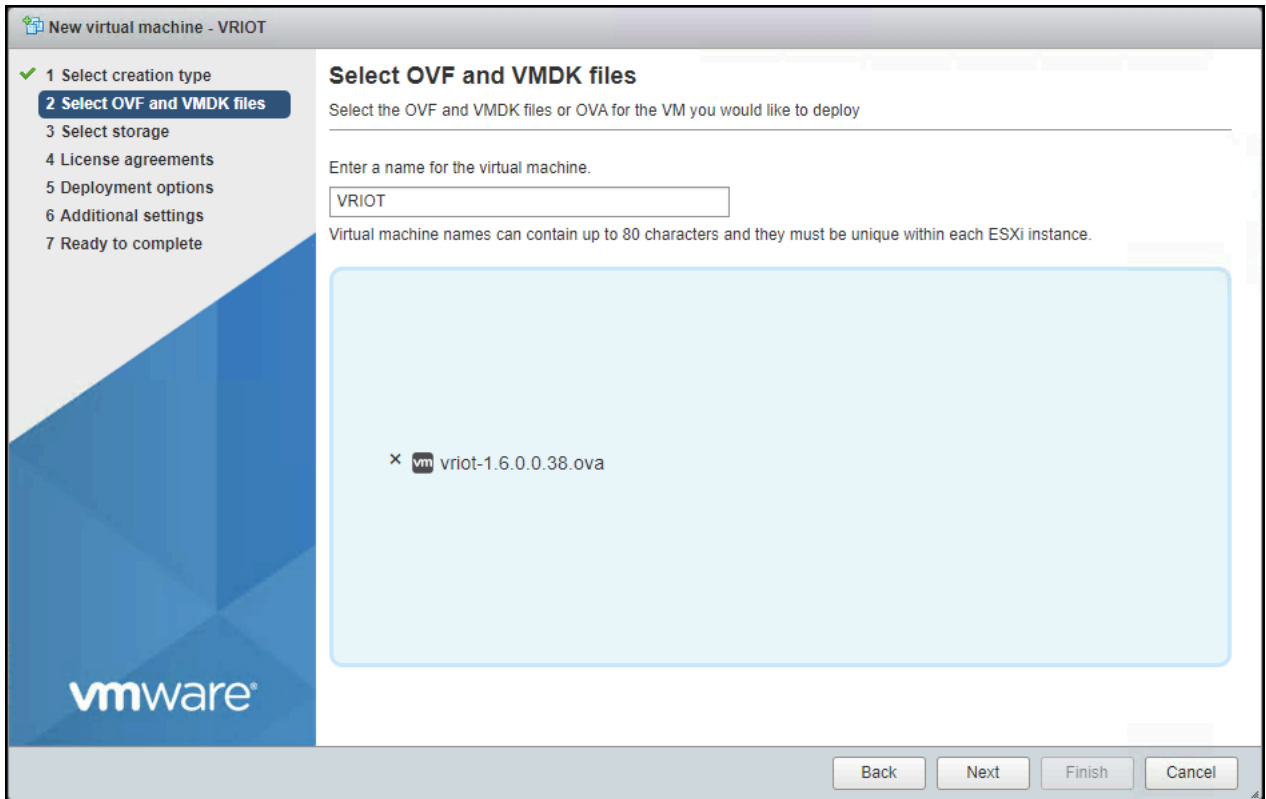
New virtual machine - VRIOT

1 Select creation type
2 Select OVF and VMDK files
3 Select storage
4 License agreements
5 Deployment options
6 Additional settings
7 Ready to complete

vmware

Select OVF and VMDK files

Select the OVF and VMDK files or OVA for the VM you would like to deploy

Enter a name for the virtual machine.

VRIOT

Virtual machine names can contain up to 80 characters and they must be unique within each ESXi instance.

× vm vriot-1.6.0.0.38.ova

Back Next Finish Cancel